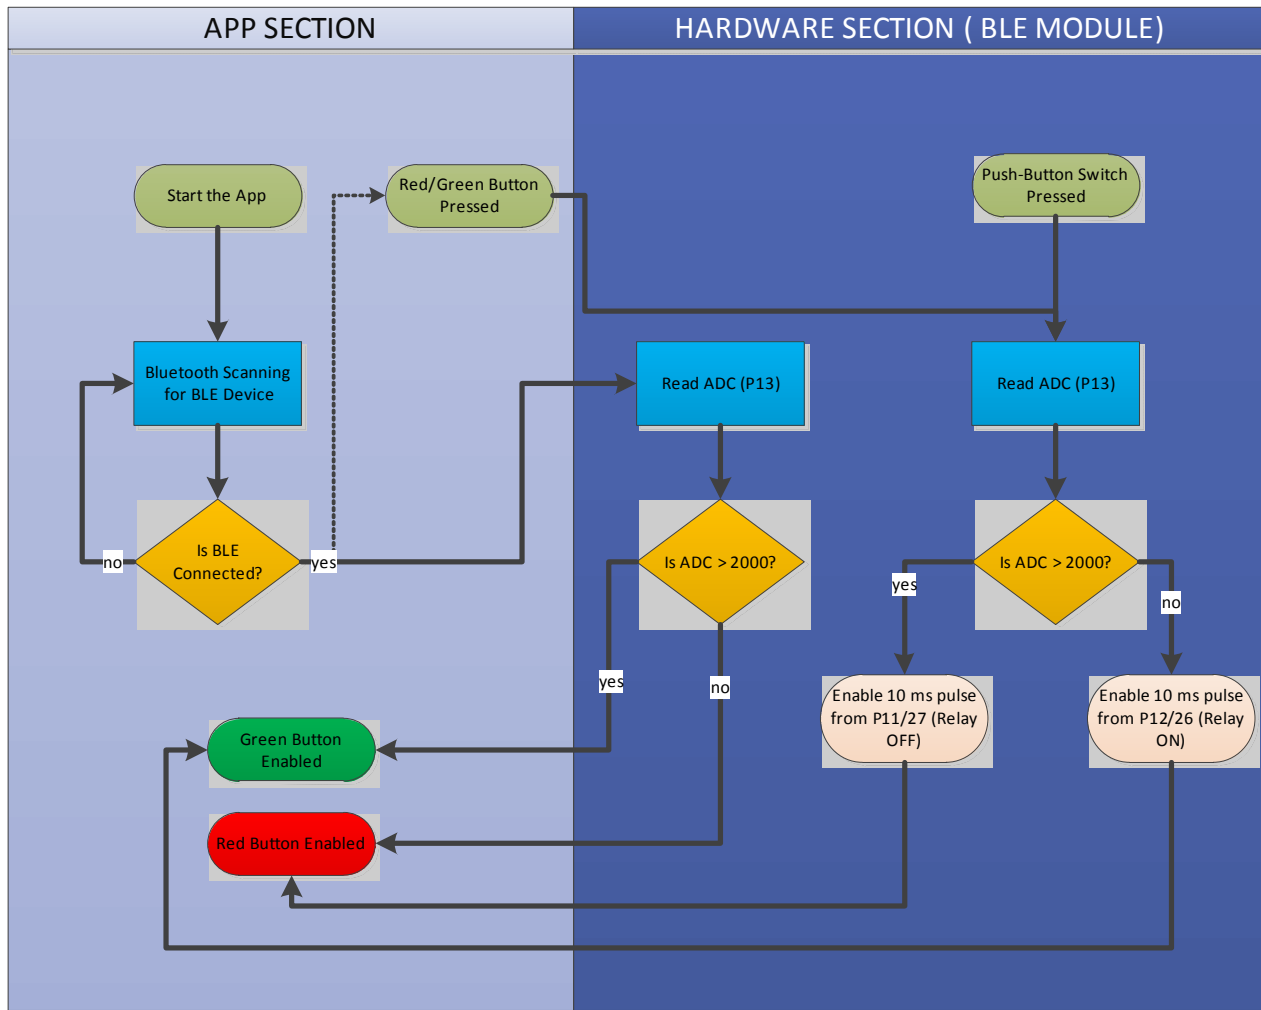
APP SECTION

HARDWARE SECTION ( BLE MODULE)

Start the App

Red/Green Button Pressed

Push-Button Switch Pressed

Bluetooth Scanning for BLE Device

Read ADC (P13)

Read ADC (P13)

no

Is BLE Connected?

yes

Is ADC > 2000?

yes

Is ADC > 2000?

no

yes

no

Enable 10 ms pulse from P11/27 (Relay OFF)

Enable 10 ms pulse from P12/26 (Relay ON)

Green Button Enabled

Red Button Enabled